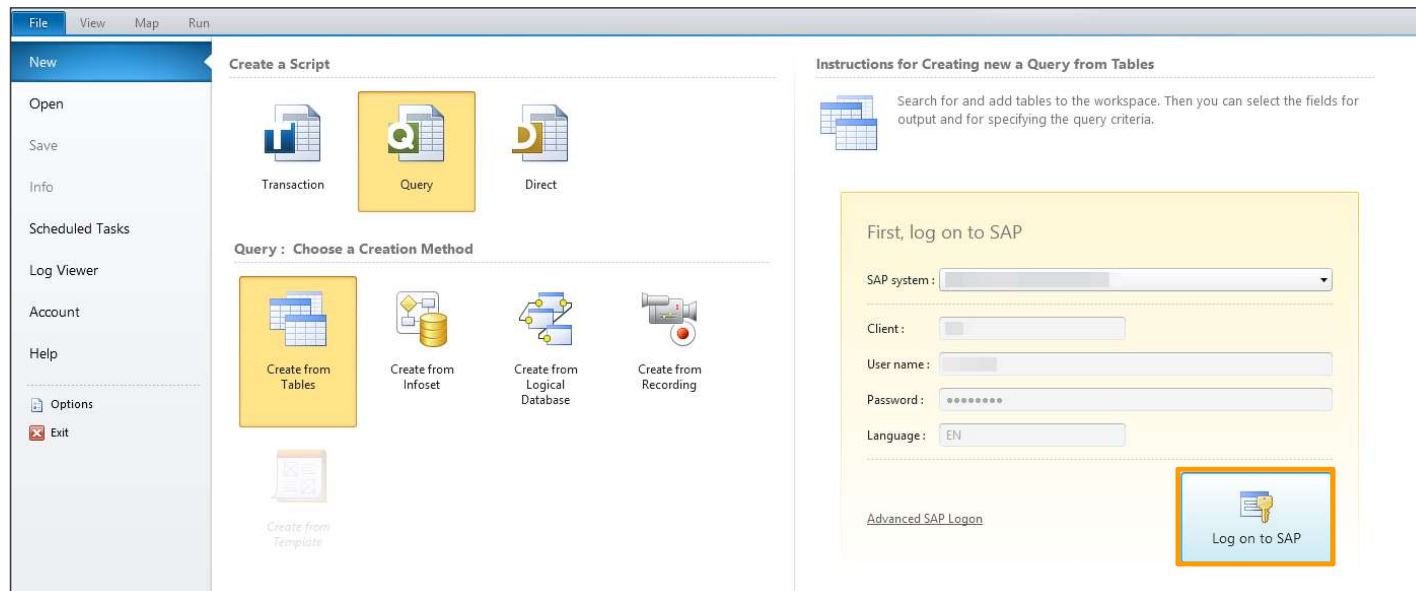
File View Map Run

New
Open
Save
Info
Scheduled Tasks
Log Viewer
Account
Help
Options
Exit

Create a Script

Transaction
Query
Direct

Query : Choose a Creation Method

Create from Tables
Create from Infoset
Create from Logical Database
Create from Recording
Create from Template

Instructions for Creating new a Query from Tables

Search for and add tables to the workspace. Then you can select the fields for output and for specifying the query criteria.

First, log on to SAP

SAP system :
Client :
User name :
Password : ••••••••
Language : EN

Advanced SAP Logon

Log on to SAP